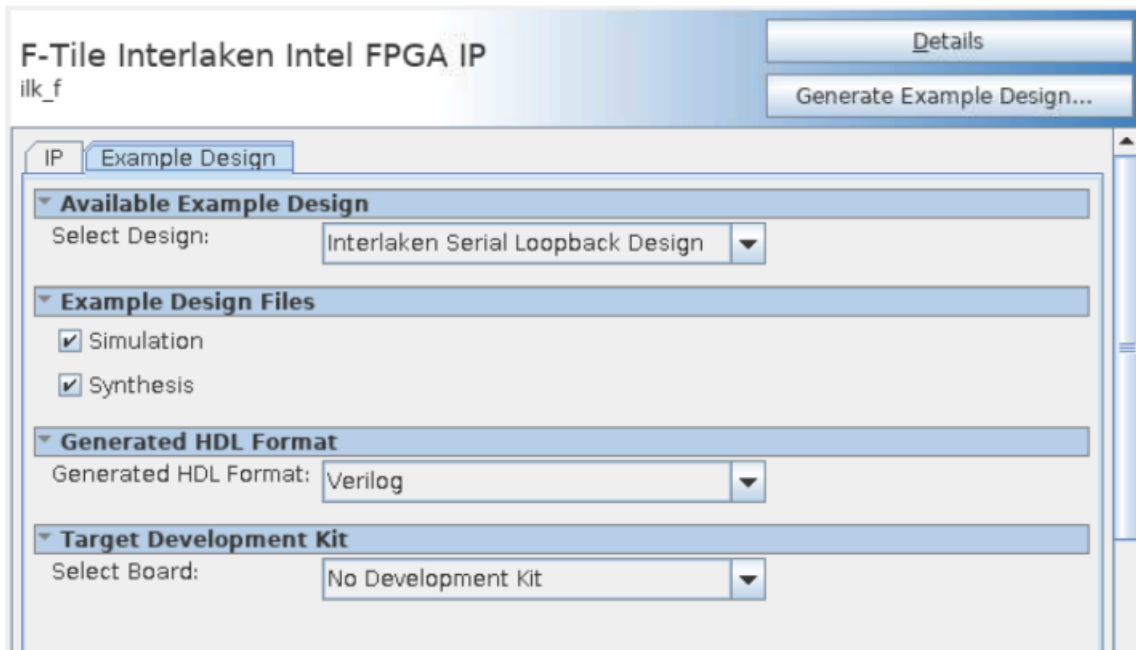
F-Tile Interlaken Intel FPGA IP
ilk_f

Details

Generate Example Design...

IP | Example Design

Available Example Design

Select Design: Interlaken Serial Loopback Design

Example Design Files

Simulation

Synthesis

Generated HDL Format

Generated HDL Format: Verilog

Target Development Kit

Select Board: No Development Kit